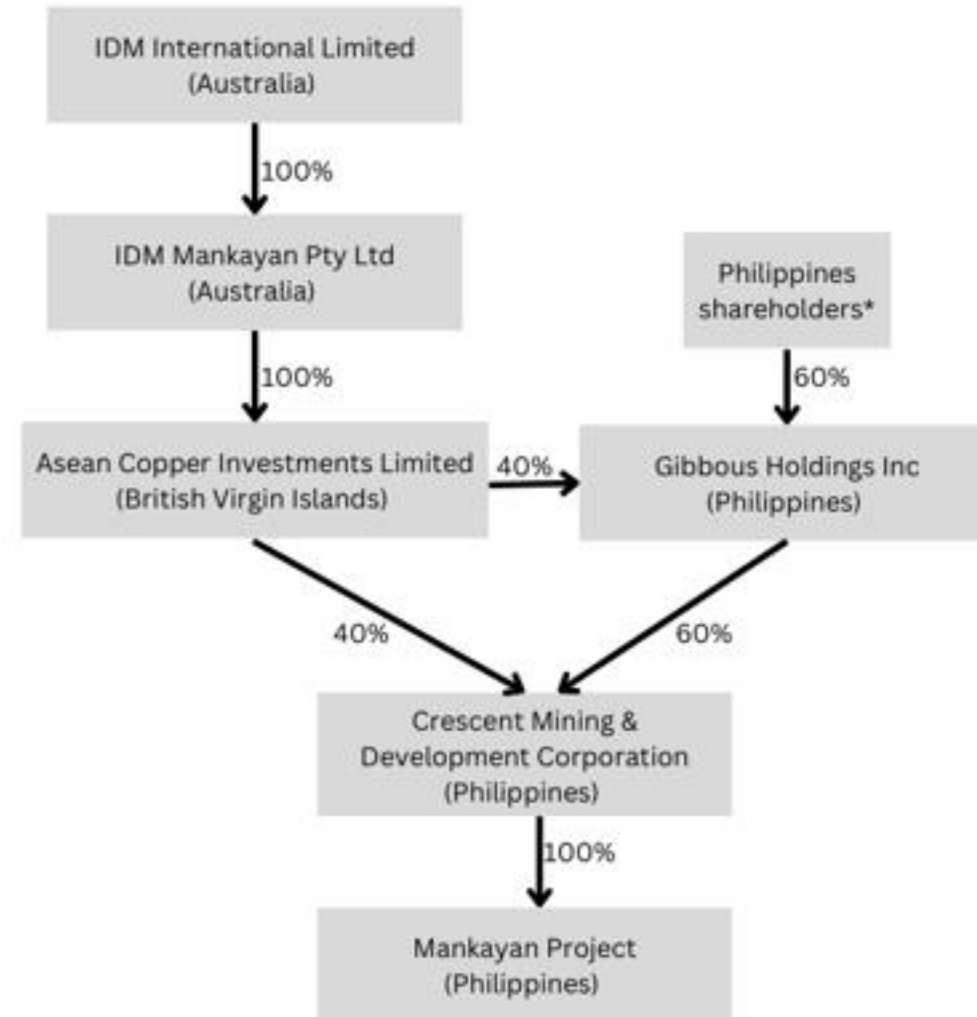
IDM International Limited
(Australia)

100%

IDM Mankayan Pty Ltd
(Australia)

Philippines
shareholders*

100%

60%

Asean Copper Investments Limited
(British Virgin Islands)

40%

Gibbous Holdings Inc
(Philippines)

40%

60%

Crescent Mining &
Development Corporation
(Philippines)

100%

Mankayan Project
(Philippines)